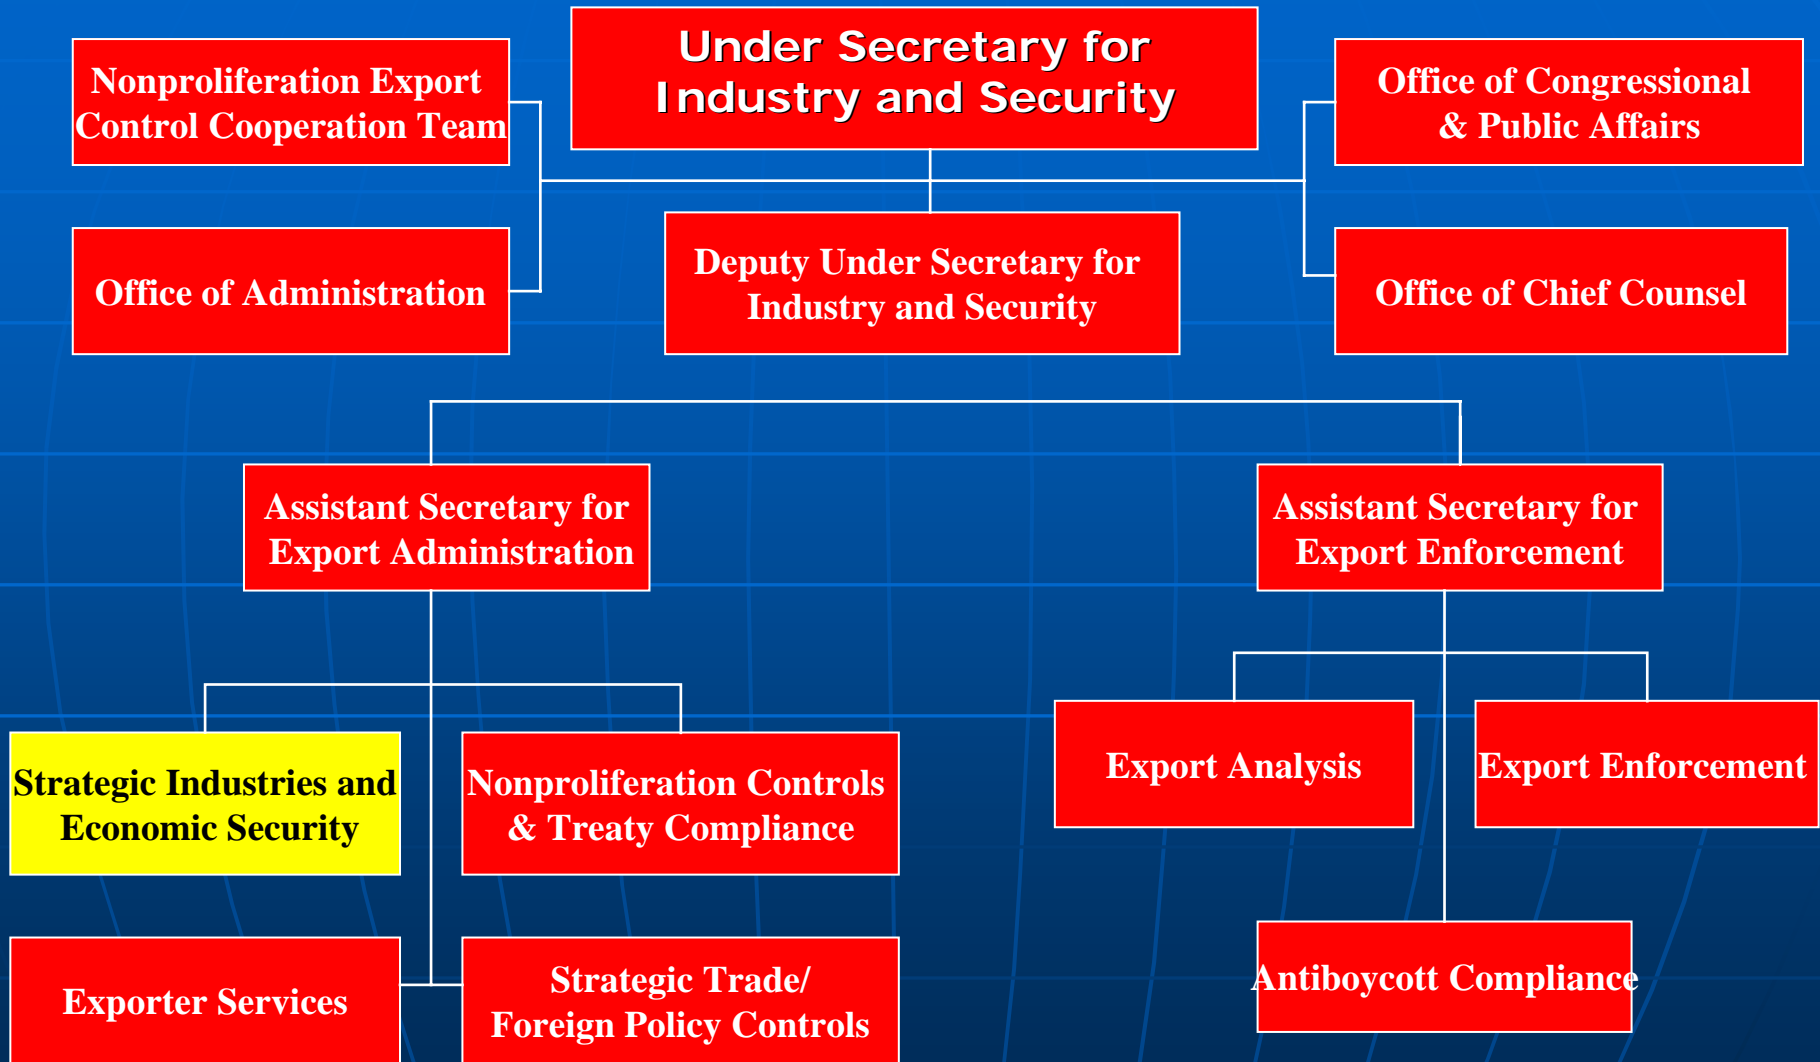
Under Secretary for Industry and Security

Nonproliferation Export Control Cooperation Team

Office of Congressional & Public Affairs

Office of Administration

Deputy Under Secretary for Industry and Security

Office of Chief Counsel

Assistant Secretary for Export Administration

Assistant Secretary for Export Enforcement

Strategic Industries and Economic Security

Nonproliferation Controls & Treaty Compliance

Export Analysis

Export Enforcement

Exporter Services

Strategic Trade/ Foreign Policy Controls

Antiboycott Compliance